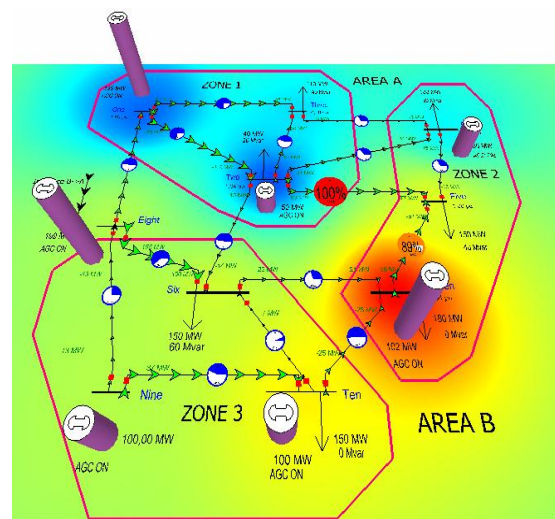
ZONE 1

AREA A

ZONE 2

One

Two

Three

Four

40 MW
20 Mvar

52 MW
AGC ON

100%

Eight

89%

180 MW
40 Mvar

Six

150 MW
60 Mvar

180 MW
0 Mvar

102 MW
AGC ON

-25 MW

Nine

Ten

ZONE 3

AREA B

100.00 MW

AGC ON

100 MW
AGC ON

150 MW
0 Mvar